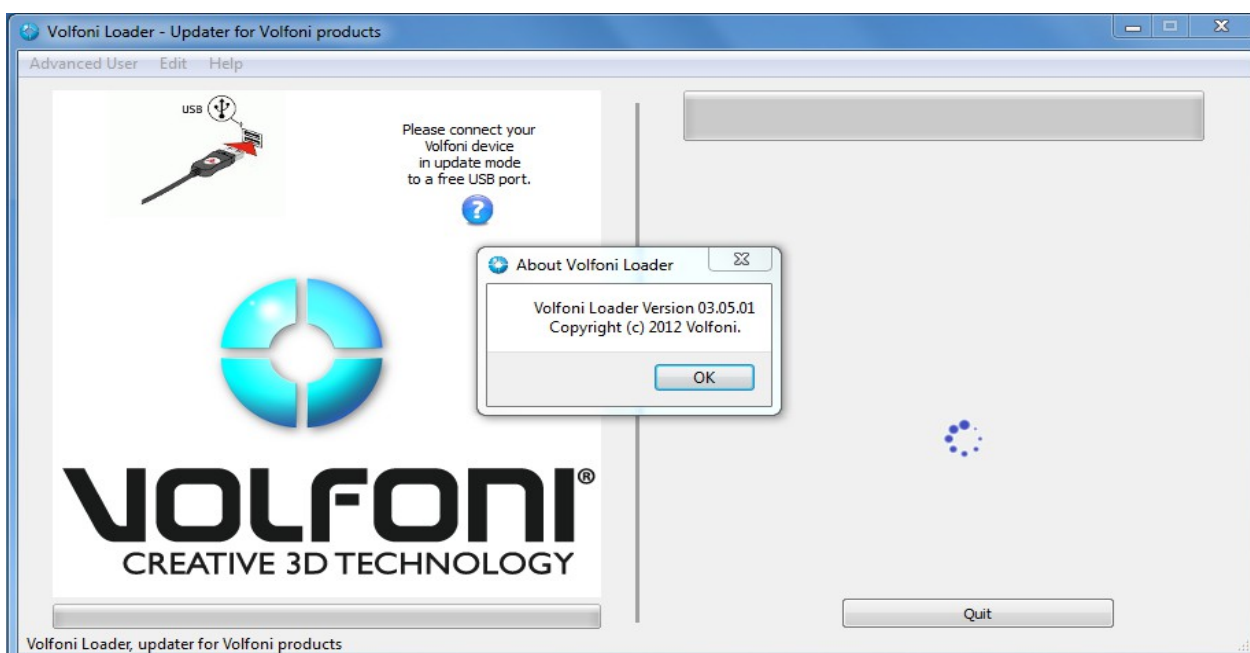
Volfoni Loader - Updater for Volfoni products

Advanced User Edit Help

USB

Please connect your Volfoni device in update mode to a free USB port.

About Volfoni Loader

Volfoni Loader Version 03.05.01
Copyright (c) 2012 Volfoni.

OK

VOLFONI®
CREATIVE 3D TECHNOLOGY

Quit

Volfoni Loader, updater for Volfoni products